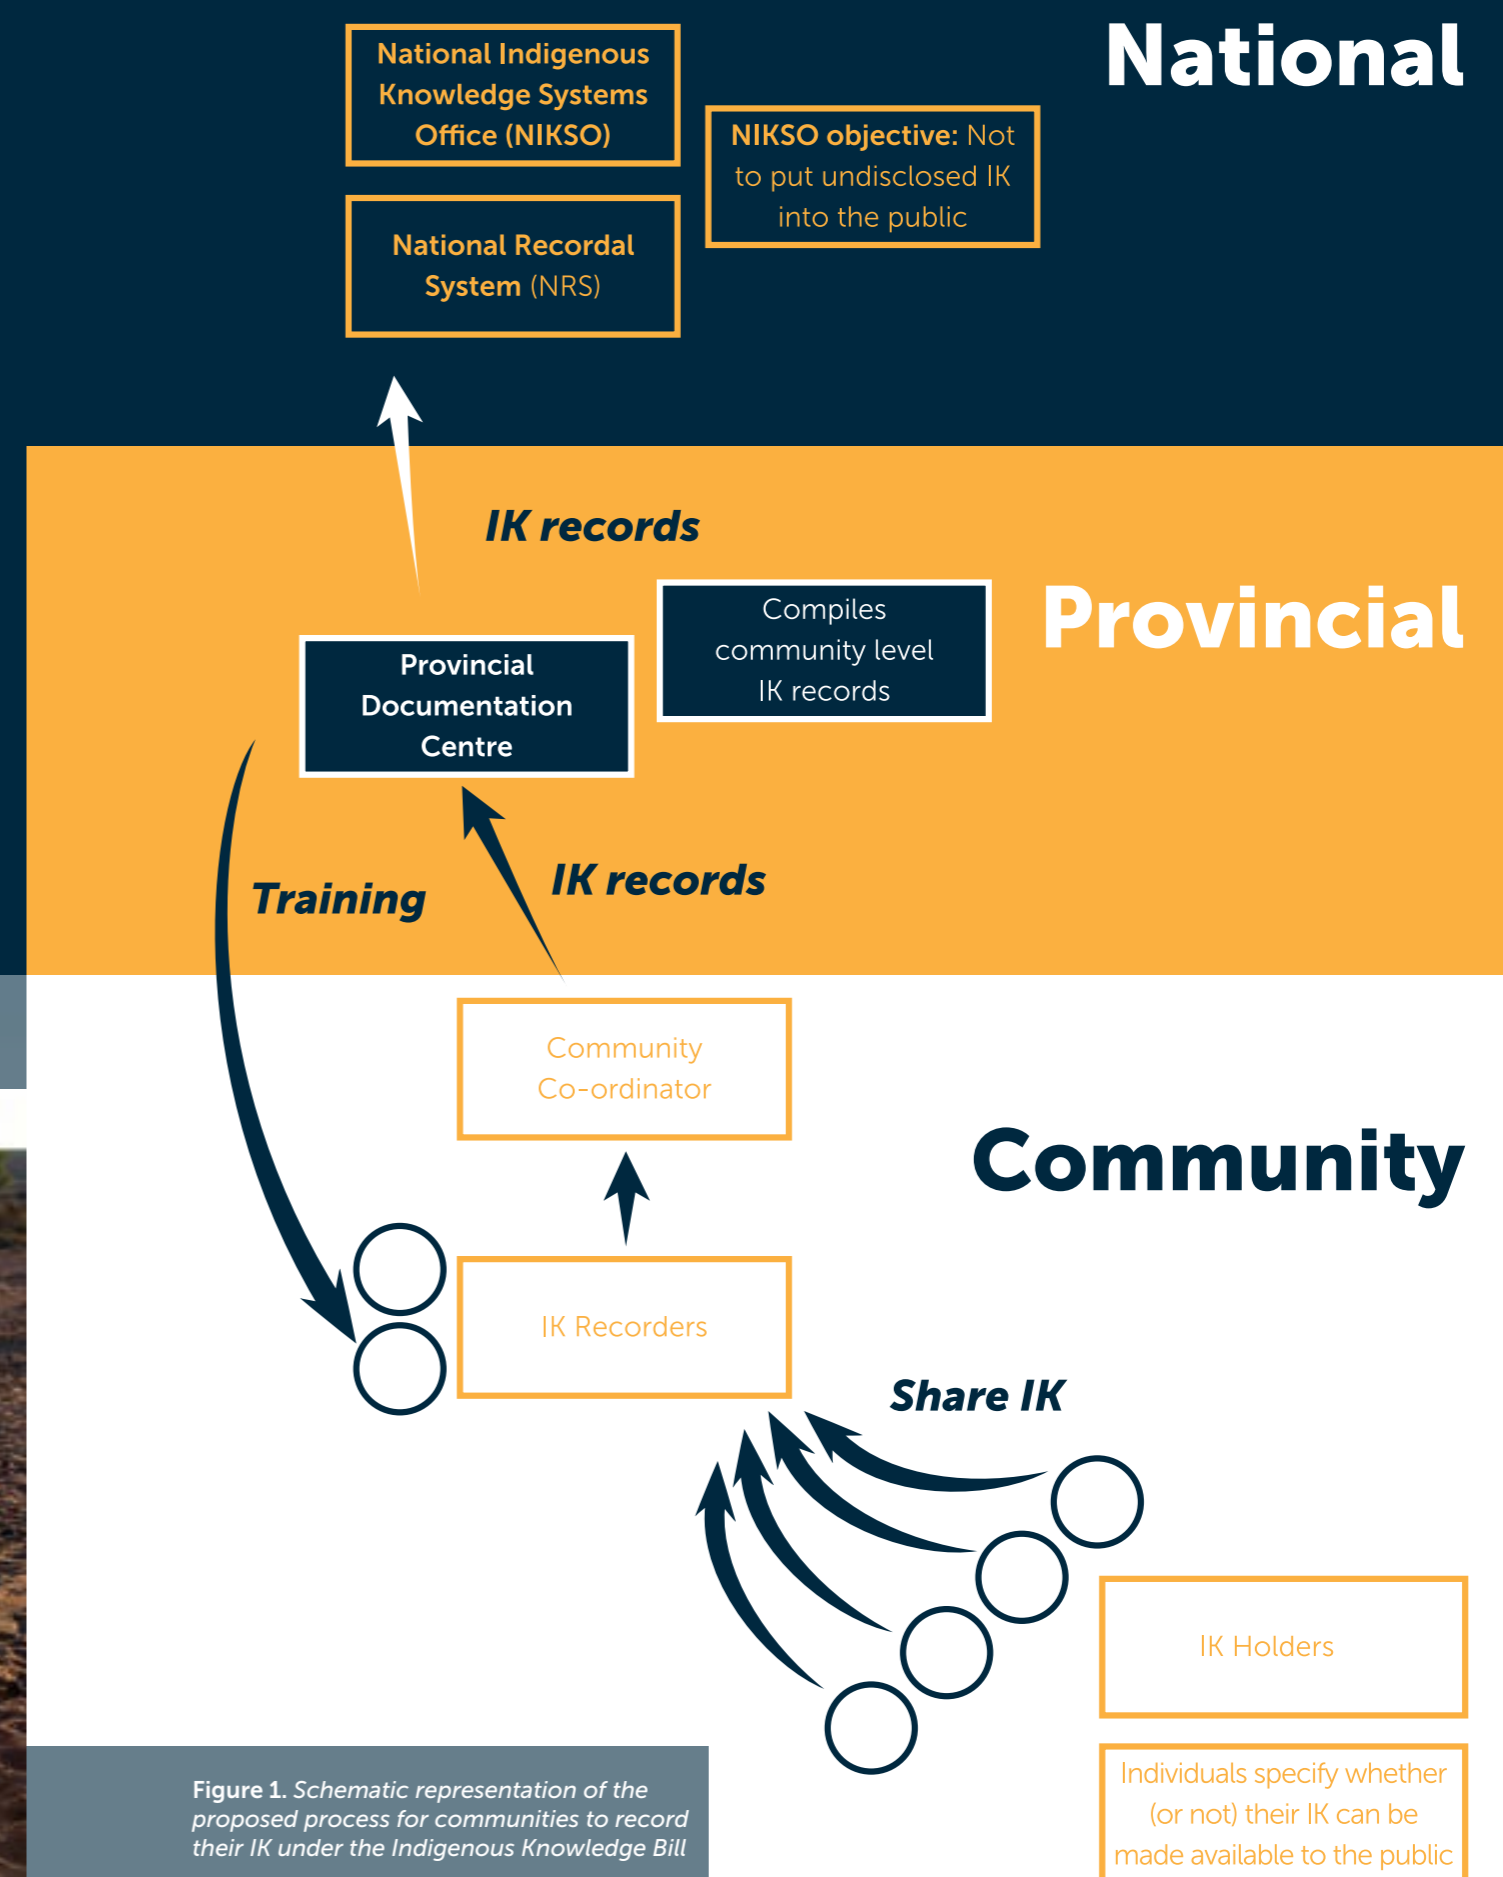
National

National Indigenous Knowledge Systems Office (NIKSO)

NIKSO objective: Not to put undisclosed IK into the public

National Recordal System (NRS)

IK records

Provincial

Compiles community level IK records

Provincial Documentation Centre

Training

IK records

Community Co-ordinator

Community

IK Recorders

Share IK

IK Holders

Individuals specify whether (or not) their IK can be made available to the public

Figure 1. Schematic representation of the proposed process for communities to record their IK under the Indigenous Knowledge Bill